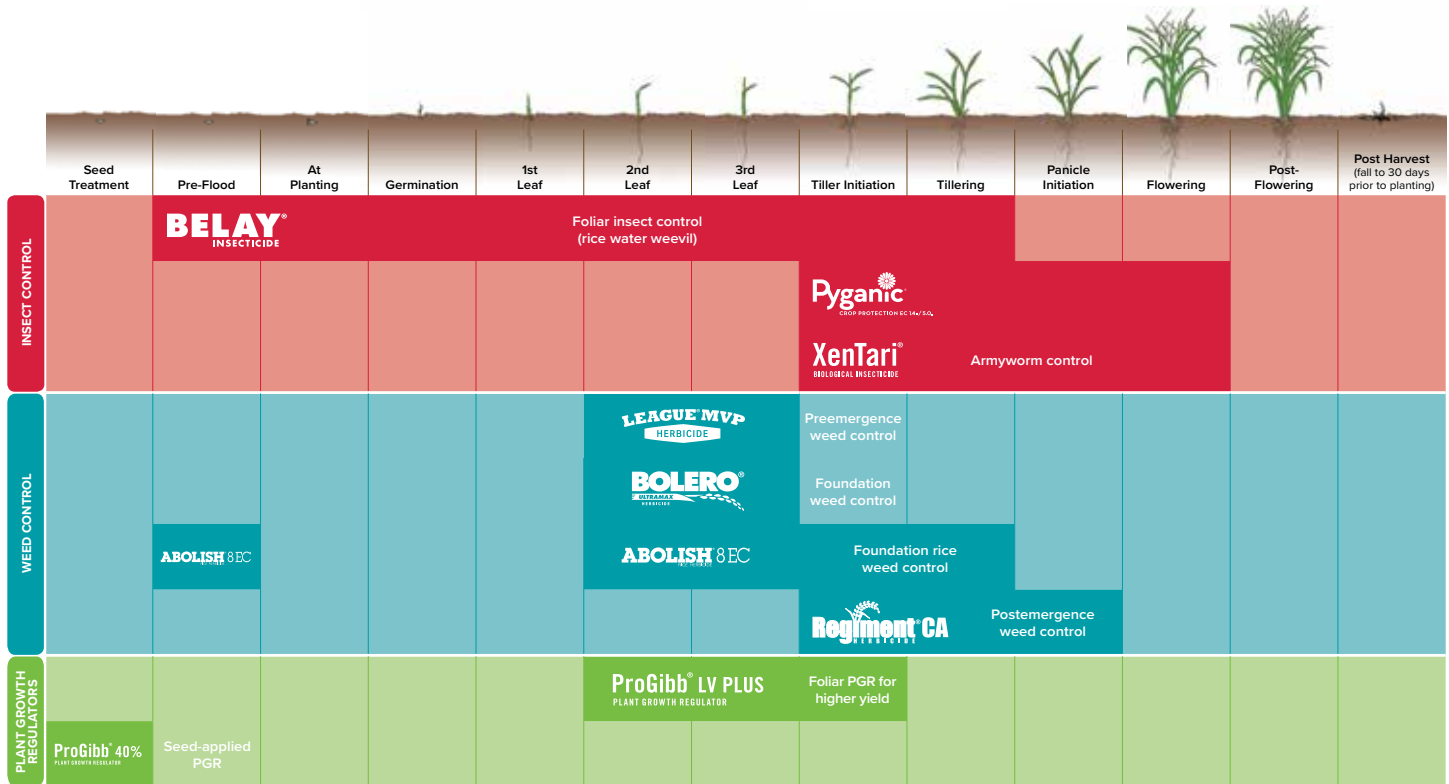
| Seed Treatment | Pre-Flood | At Planting | Germination | 1st Leaf | 2nd Leaf | 3rd Leaf | Tiller Initiation | Tillering | Panicle Initiation | Flowering | Post-Flowering | Post Harvest (fall to 30 days prior to planting) |
|---|---|---|---|---|---|---|---|---|---|---|---|---|

INSECT CONTROL

BELAY® INSECTICIDE
Foliar insect control (rice water weevil)

Pyganic® CROP PROTECTION EC 1.4 II/5.0
XenTari® BIOLOGICAL INSECTICIDE
Armyworm control

WEED CONTROL

LEAGUE® MVP HERBICIDE
Preemergence weed control

BOLERO® ULTRAMAX HERBICIDE
Foundation weed control

ABOLISH 8EC
ABOLISH 8EC
Foundation rice weed control

Regiment® CA HERBICIDE
Postemergence weed control

PLANT GROWTH REGULATORS

ProGibb® LV PLUS PLANT GROWTH REGULATOR
Foliar PGR for higher yield

ProGibb® 40% PLANT GROWTH REGULATOR
Seed-applied PGR